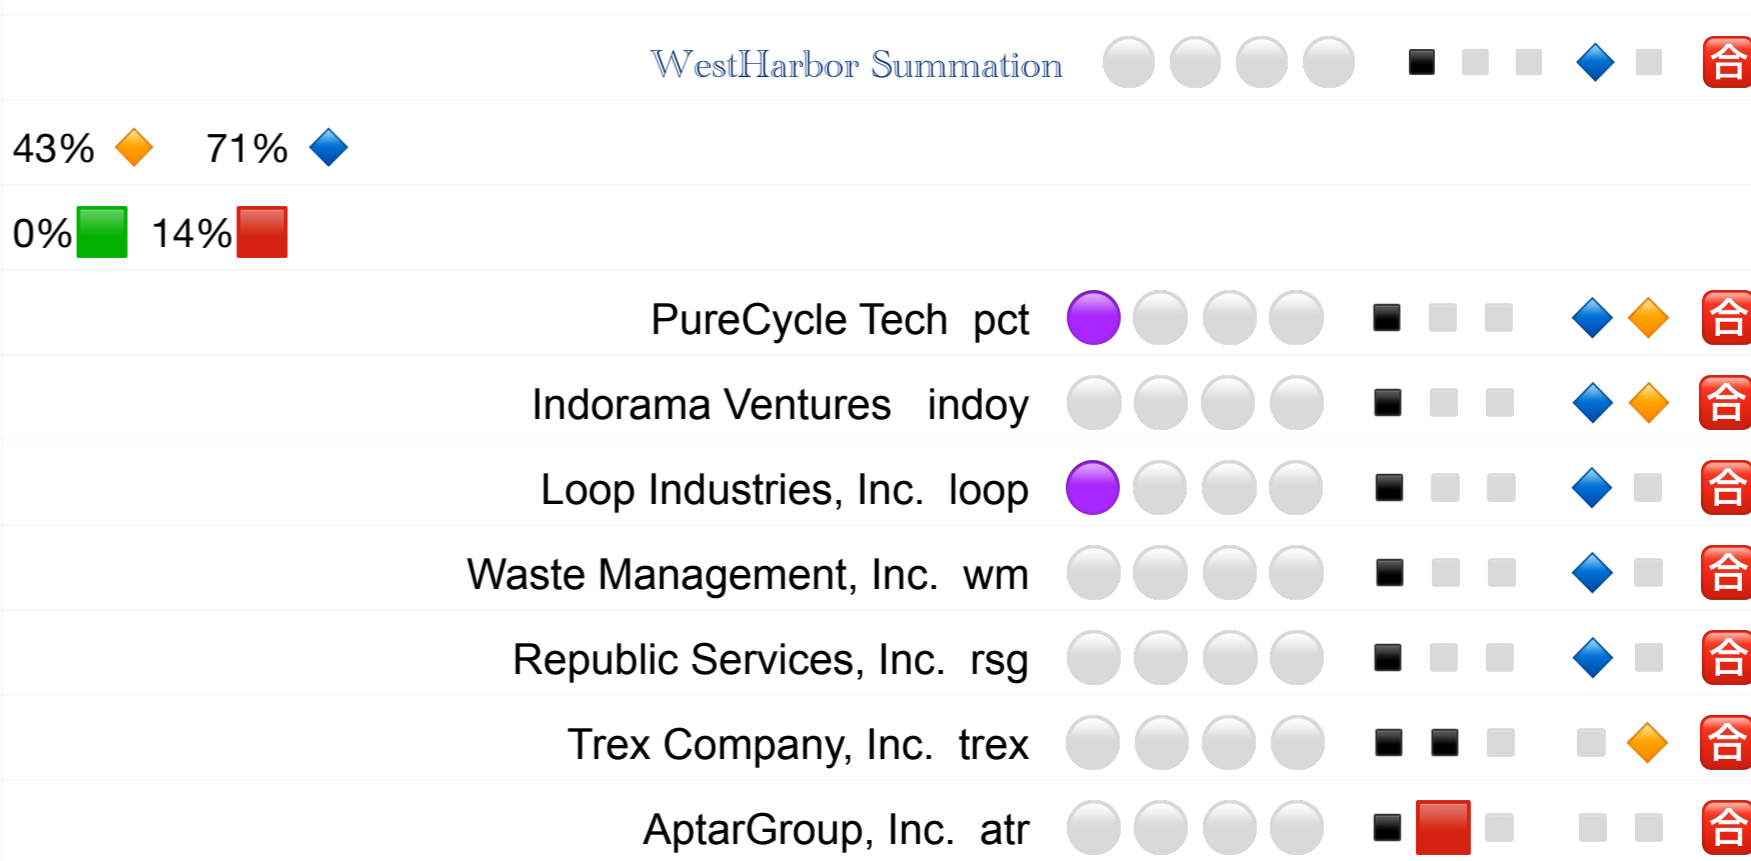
WestHarbor Summation 合

43% 71%

0% 14%

PureCycle Tech pct 合

Indorama Ventures indoy 合

Loop Industries, Inc. loop 合

Waste Management, Inc. wm 合

Republic Services, Inc. rsg 合

Trex Company, Inc. trex 合

AptarGroup, Inc. atr 合